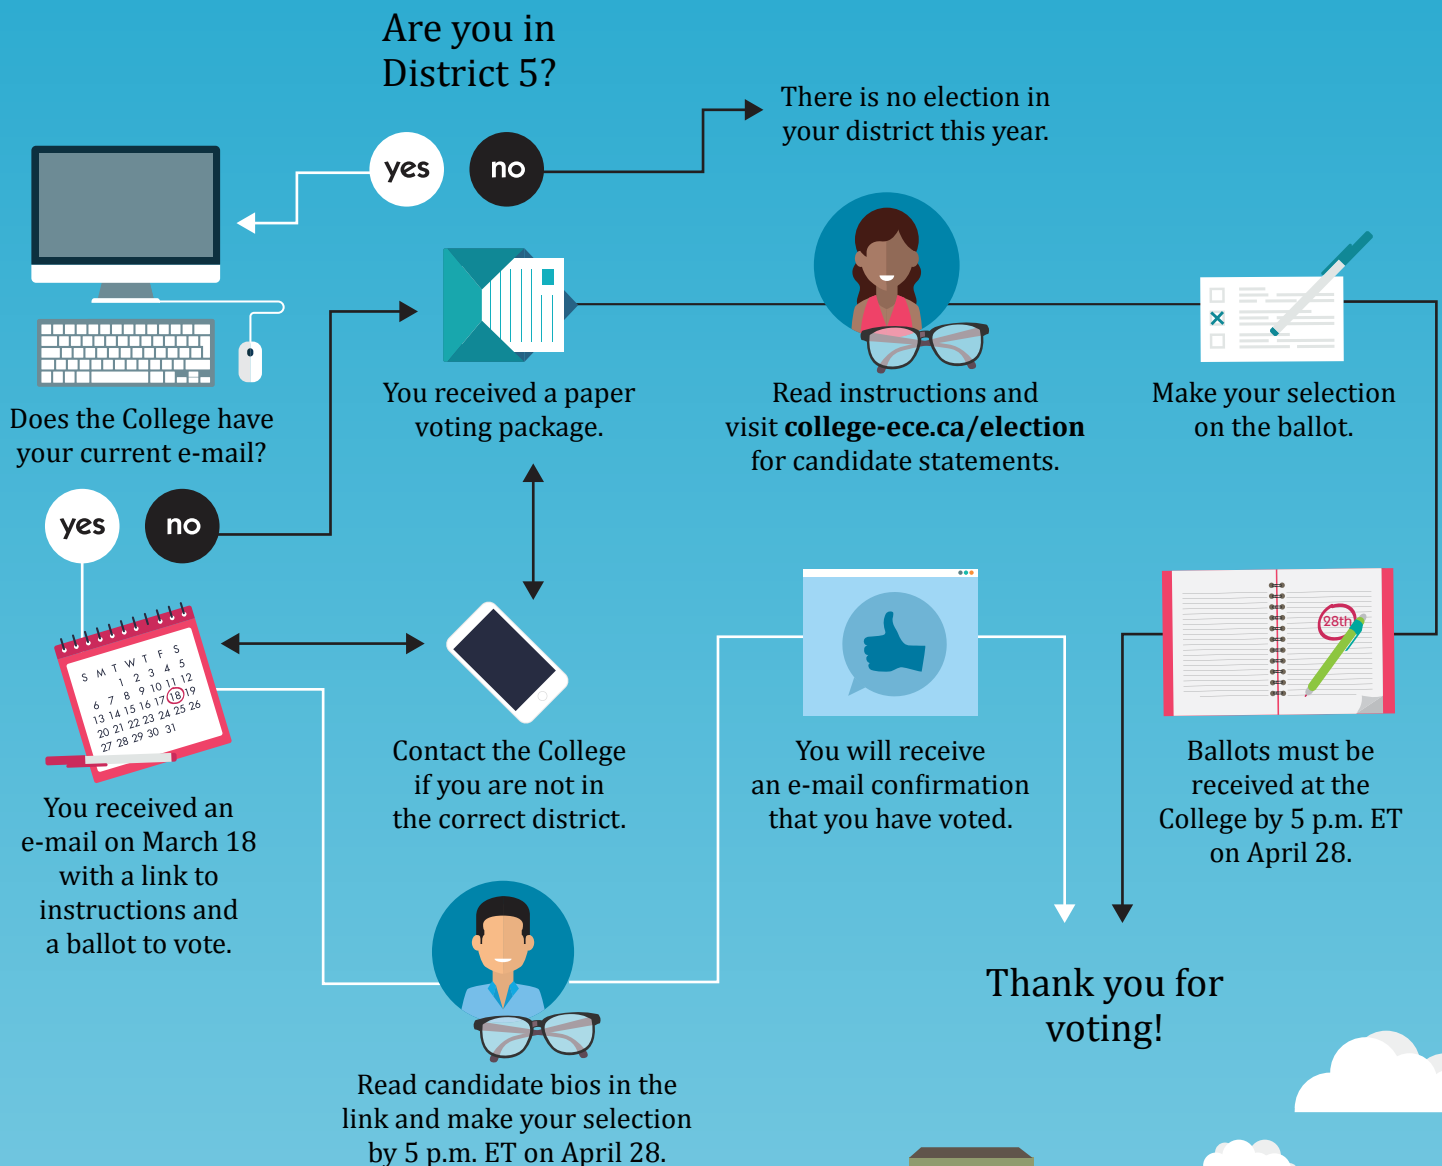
Are you in District 5?

yes

no

There is no election in your district this year.

Does the College have your current e-mail?

yes

no

You received a paper voting package.

Read instructions and visit **college-ece.ca/election** for candidate statements.

Make your selection on the ballot.

S M T W T F S
1 2 3 4 5
6 7 8 9 10 11 12
13 14 15 16 17 18 19
20 21 22 23 24 25 26
27 28 29 30 31

You received an e-mail on March 18 with a link to instructions and a ballot to vote.

Contact the College if you are not in the correct district.

You will receive an e-mail confirmation that you have voted.

28th

Ballots must be received at the College by 5 p.m. ET on April 28.

Read candidate bios in the link and make your selection by 5 p.m. ET on April 28.

Thank you for voting!